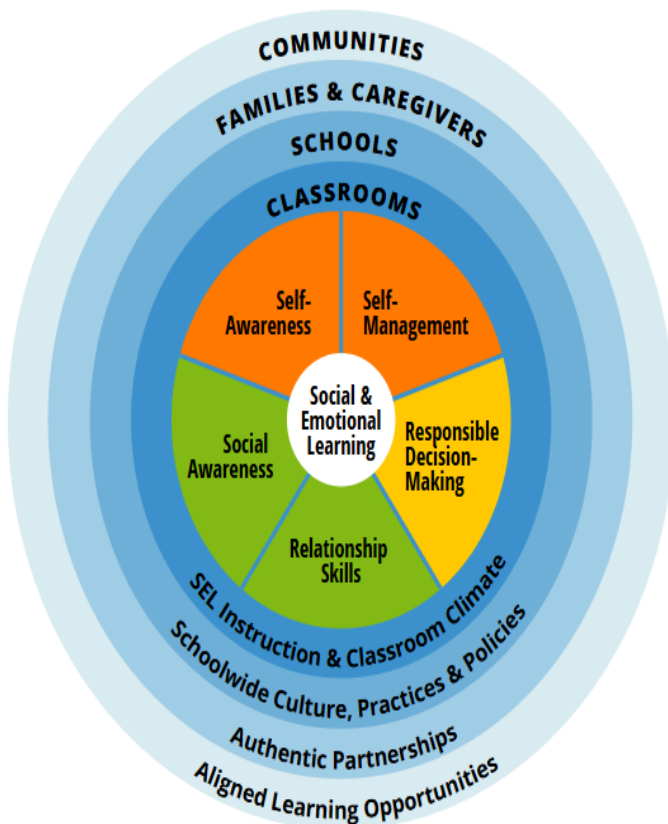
COMMUNITIES

FAMILIES & CAREGIVERS

SCHOOLS

CLASSROOMS

Self-Awareness

Self-Management

Social & Emotional Learning

Social Awareness

Responsible Decision-Making

Relationship Skills

SEL Instruction & Classroom Climate

Schoolwide Culture, Practices & Policies

Authentic Partnerships

Aligned Learning Opportunities